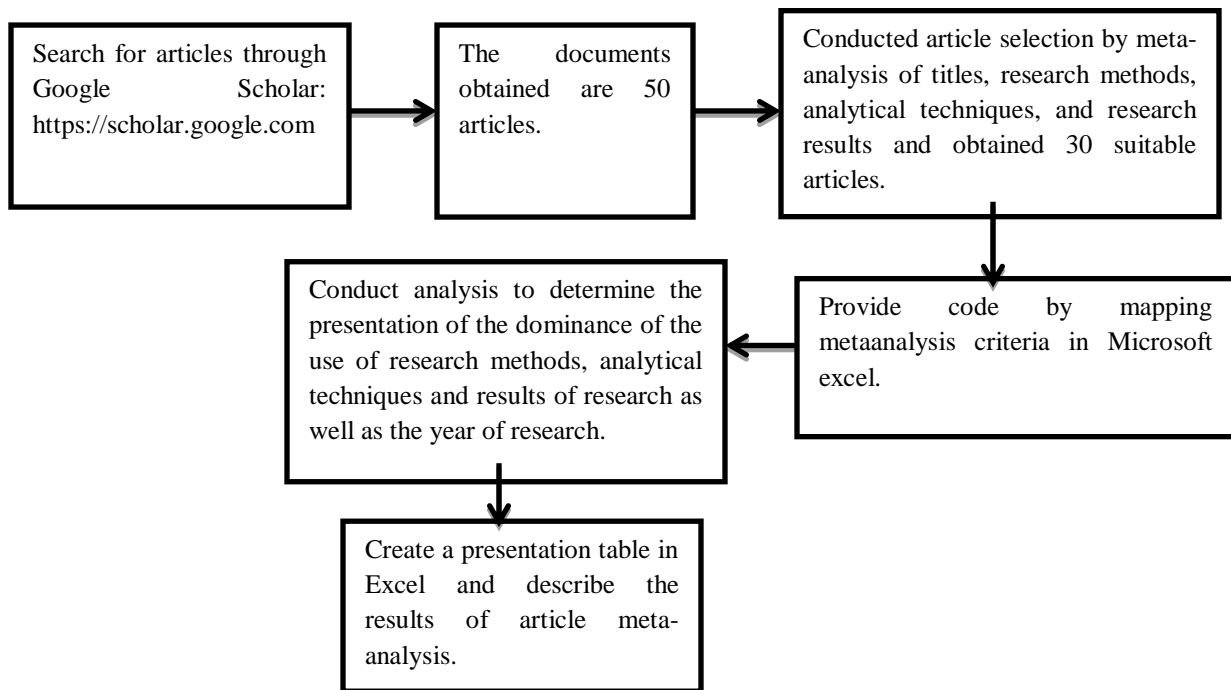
Search for articles through Google Scholar: https://scholar.google.com

The documents obtained are 50 articles.

Conducted article selection by meta-analysis of titles, research methods, analytical techniques, and research results and obtained 30 suitable articles.

Provide code by mapping metaanalysis criteria in Microsoft excel.

Conduct analysis to determine the presentation of the dominance of the use of research methods, analytical techniques and results of research as well as the year of research.

Create a presentation table in Excel and describe the results of article meta-analysis.